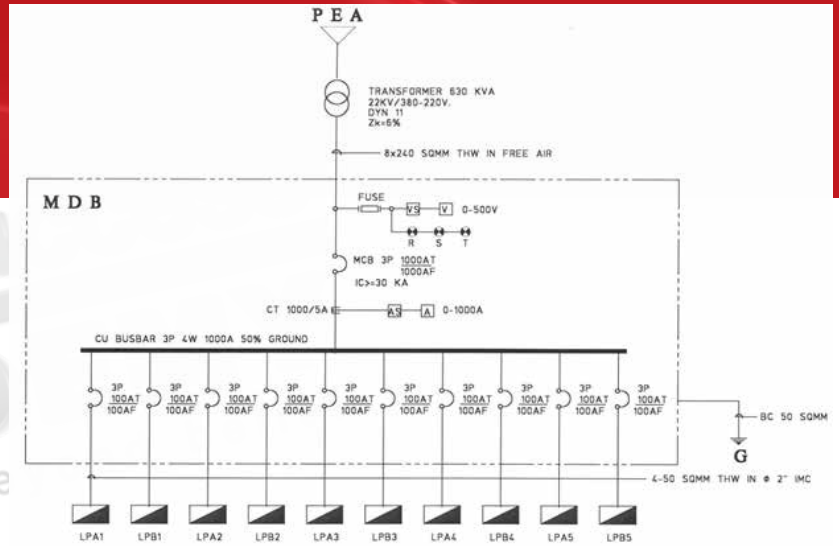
P E A

TRANSFORMER 630 KVA
22KV/380-220V.
DYN 11
Zk=6%

8x240 SQMM THW IN FREE AIR

M D B

FUSE

VS

V

0-500V

R S T

MCB 3P $\frac{1000AT}{1000AF}$

IC>=30 KA

CT 1000/5A

AS

A

0-1000A

CU BUSBAR 3P 4W 1000A 50% GROUND

3P $\frac{100AT}{100AF}$

3P $\frac{100AT}{100AF}$

3P $\frac{100AT}{100AF}$

3P $\frac{100AT}{100AF}$

3P $\frac{100AT}{100AF}$

3P $\frac{100AT}{100AF}$

3P $\frac{100AT}{100AF}$

3P $\frac{100AT}{100AF}$

3P $\frac{100AT}{100AF}$

3P $\frac{100AT}{100AF}$

BC 50 SQMM

G

4-50 SQMM THW IN Φ 2" IMC

LPA1 LPB1 LPA2 LPB2 LPA3 LPB3 LPA4 LPB4 LPA5 LPB5